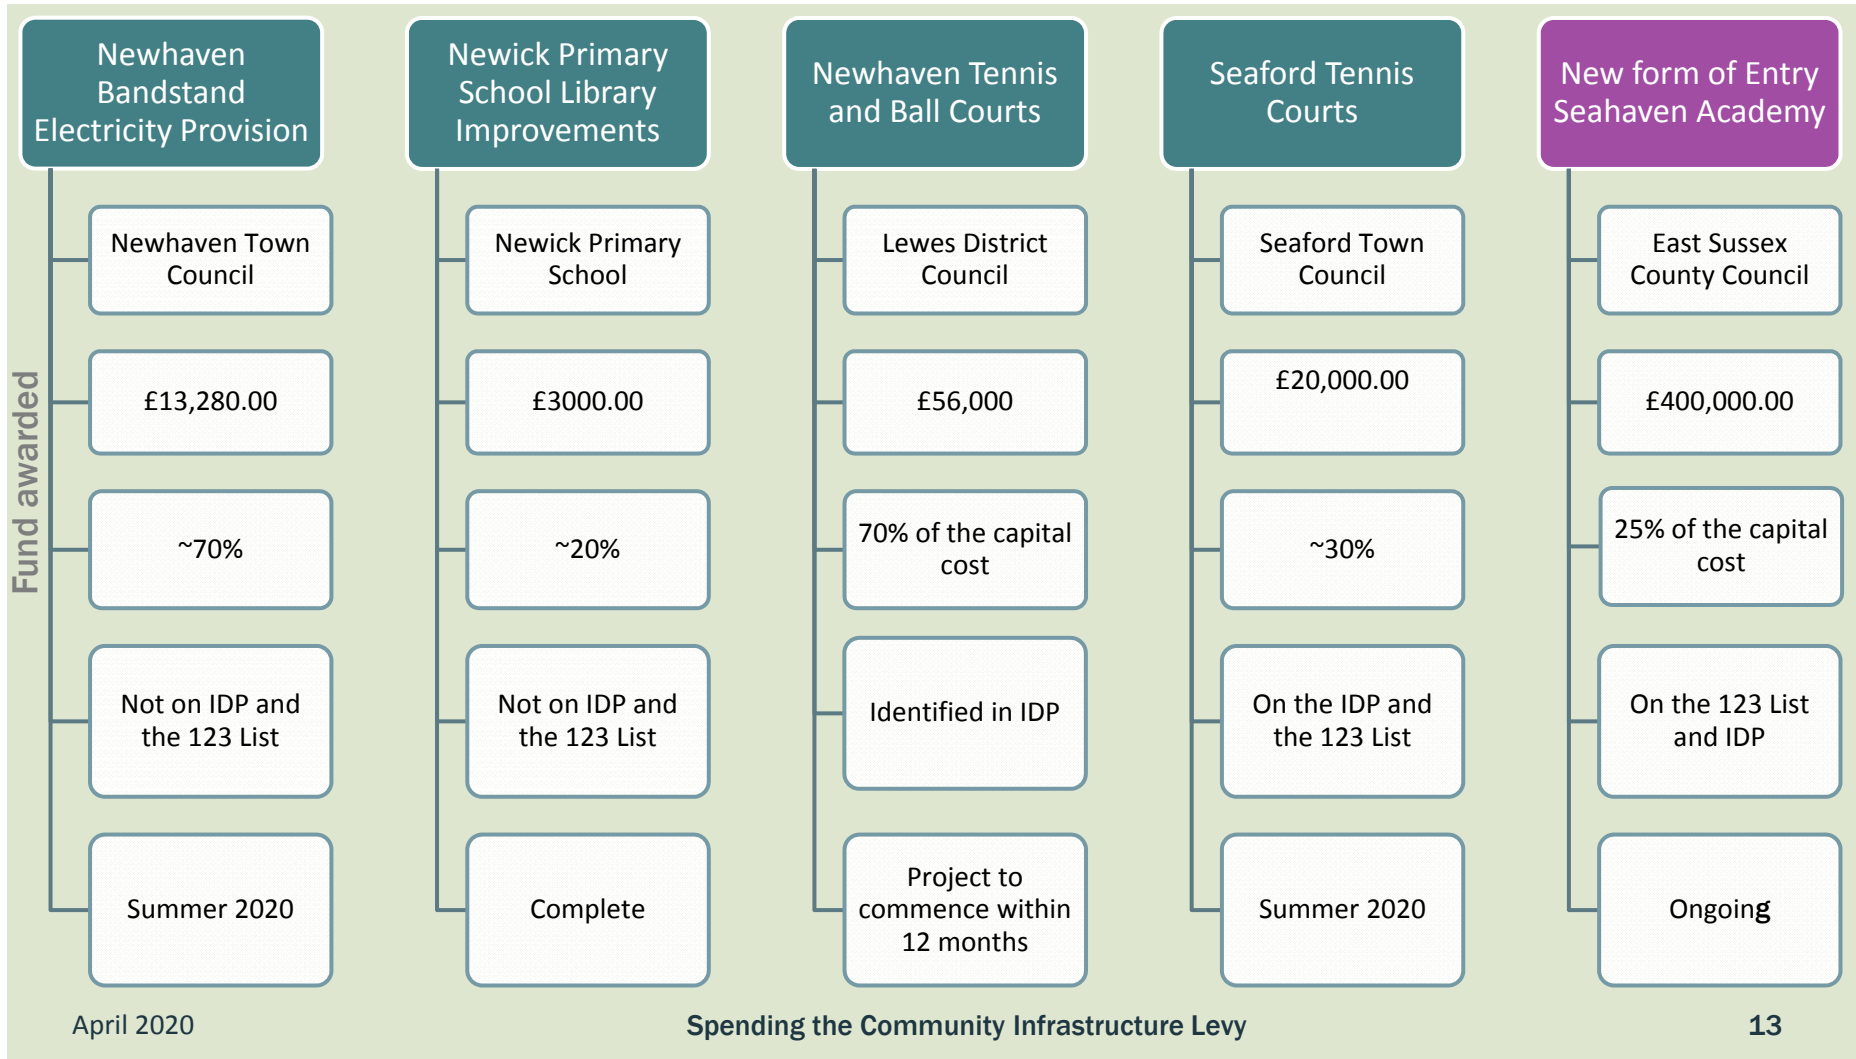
Fund awarded

Newhaven Bandstand Electricity Provision

Newhaven Town Council

£13,280.00

~70%

Not on IDP and the 123 List

Summer 2020

Newick Primary School Library Improvements

Newick Primary School

£3000.00

~20%

Not on IDP and the 123 List

Complete

Newhaven Tennis and Ball Courts

Lewes District Council

£56,000

70% of the capital cost

Identified in IDP

Project to commence within 12 months

Seaford Tennis Courts

Seaford Town Council

£20,000.00

~30%

On the IDP and the 123 List

Summer 2020

New form of Entry Seahaven Academy

East Sussex County Council

£400,000.00

25% of the capital cost

On the 123 List and IDP

Ongoing

April 2020

Spending the Community Infrastructure Levy

13